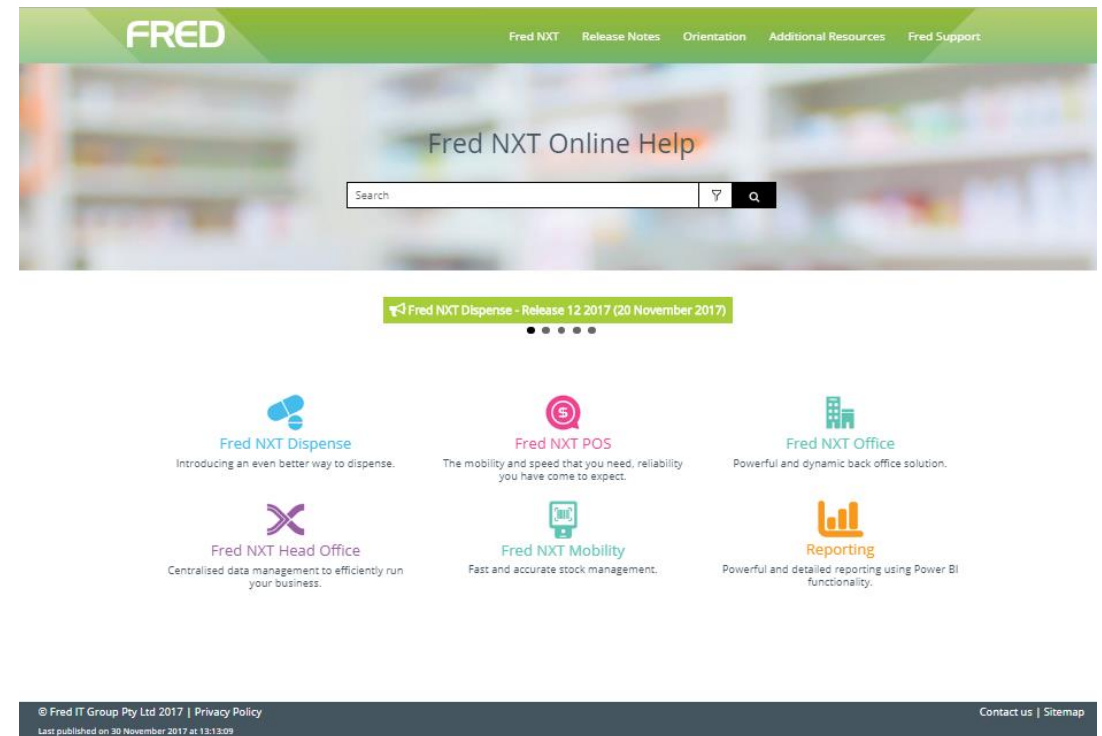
FRED

Fred NXT Release Notes Orientation Additional Resources Fred Support

Fred NXT Online Help

Search

Fred NXT Dispense - Release 12 2017 (20 November 2017)

Fred NXT Dispense
Introducing an even better way to dispense.

Fred NXT POS
The mobility and speed that you need, reliability you have come to expect.

Fred NXT Office
Powerful and dynamic back office solution.

Fred NXT Head Office
Centralised data management to efficiently run your business.

Fred NXT Mobility
Fast and accurate stock management.

Reporting
Powerful and detailed reporting using Power BI functionality.

© Fred IT Group Pty Ltd 2017 | Privacy Policy
Last published on 30 November 2017 at 13:13:09

Contact us | Sitemap